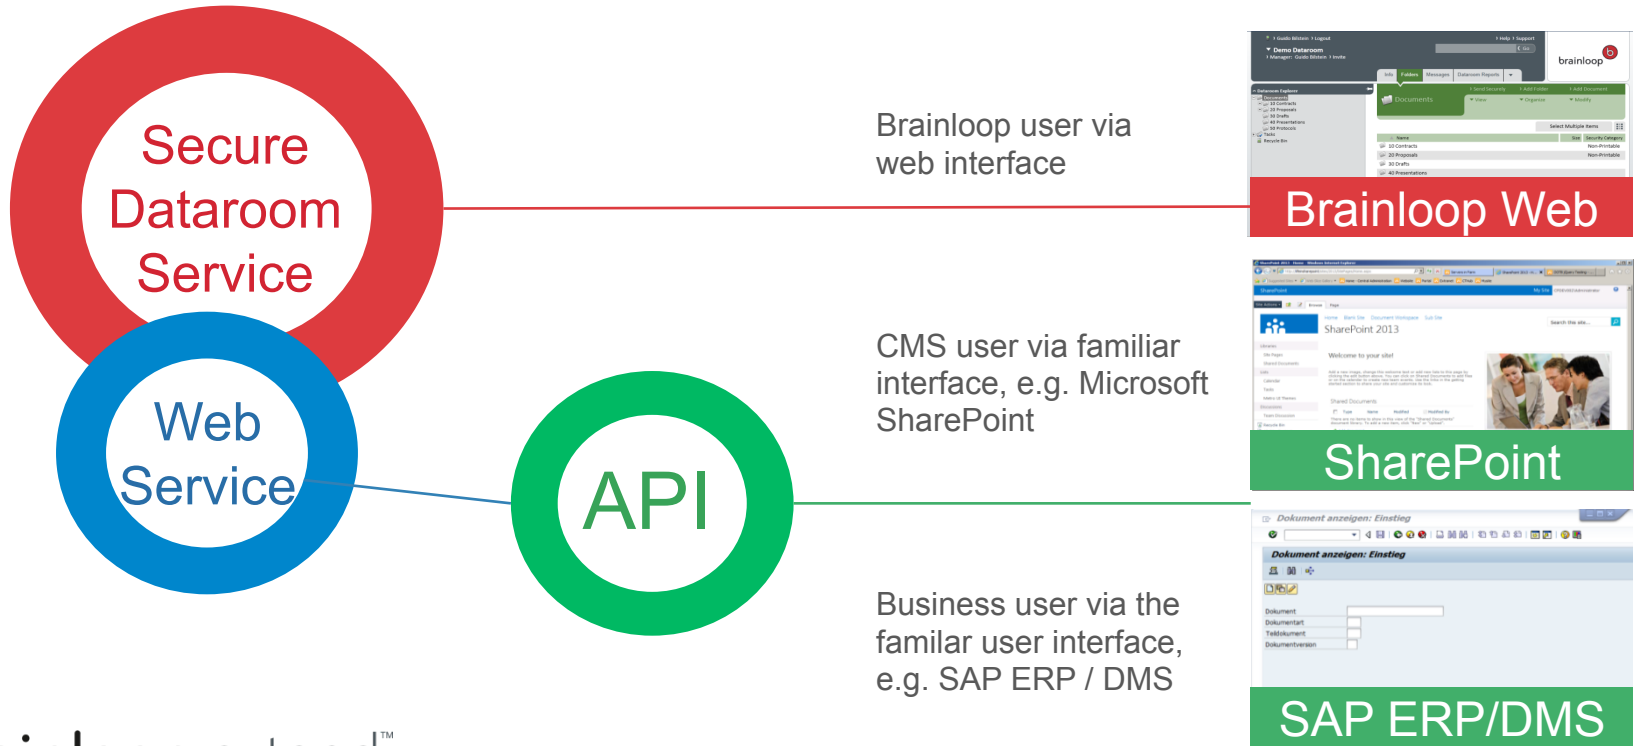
Secure Dataroom Service

Web Service

API

Brainloop user via web interface

CMS user via familiar interface, e.g. Microsoft SharePoint

Business user via the familar user interface, e.g. SAP ERP / DMS

brainloop

Demo Dataroom

Documents

Brainloop Web

SharePoint 2013

Welcome to your site!

SharePoint

Dokument anzeigen: Einstieg

Dokument anzeigen: Einstieg

Dokument

Dokumentart

Teildokument

Dokumentversion

SAP ERP/DMS

™